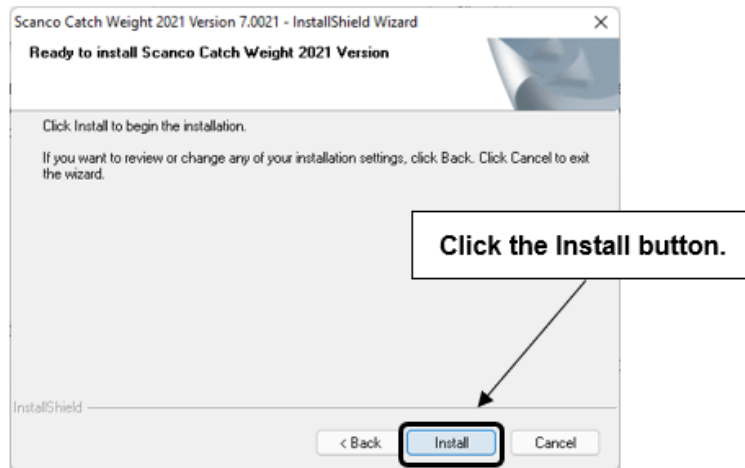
Scanco Catch Weight 2021 Version 7.0021 - InstallShield Wizard

×

Ready to install Scanco Catch Weight 2021 Version

Click Install to begin the installation.

If you want to review or change any of your installation settings, click Back. Click Cancel to exit the wizard.

Click the Install button.

InstallShield

< Back

Install

Cancel